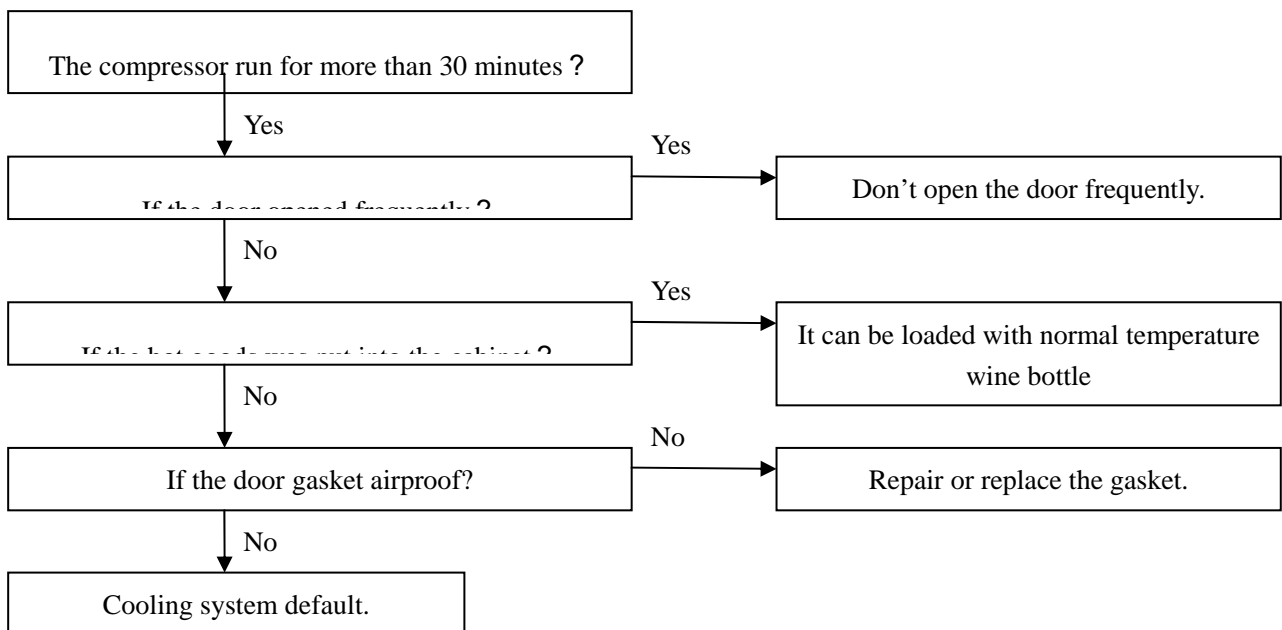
The compressor run for more than 30 minutes？

Yes

Yes

If the door opened frequently？

Don’t open the door frequently.

No

Yes

If the hot goods was put into the cabinet？

It can be loaded with normal temperature wine bottle

No

No

If the door gasket airproof?

Repair or replace the gasket.

No

Cooling system default.